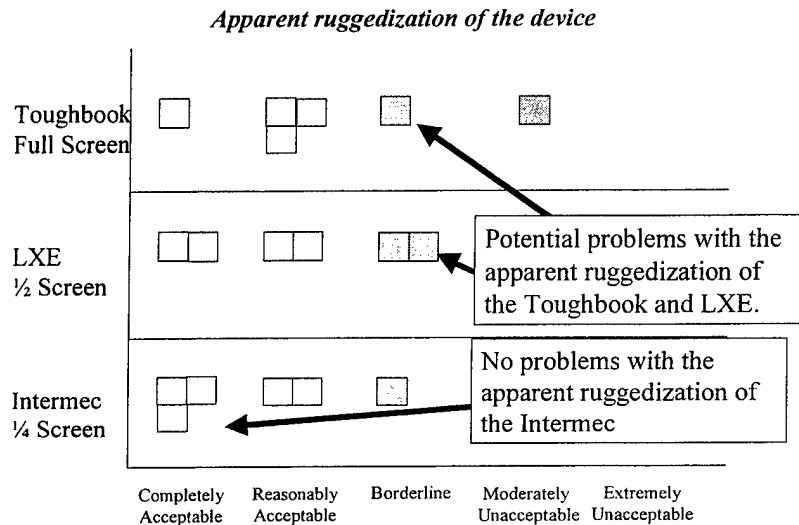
Apparent ruggedization of the device

Toughbook Full Screen

LXE ½ Screen

Intermec ¼ Screen

Potential problems with the apparent ruggedization of the Toughbook and LXE.

No problems with the apparent ruggedization of the Intermec

Completely Acceptable

Reasonably Acceptable

Borderline

Moderately Unacceptable

Extremely Unacceptable